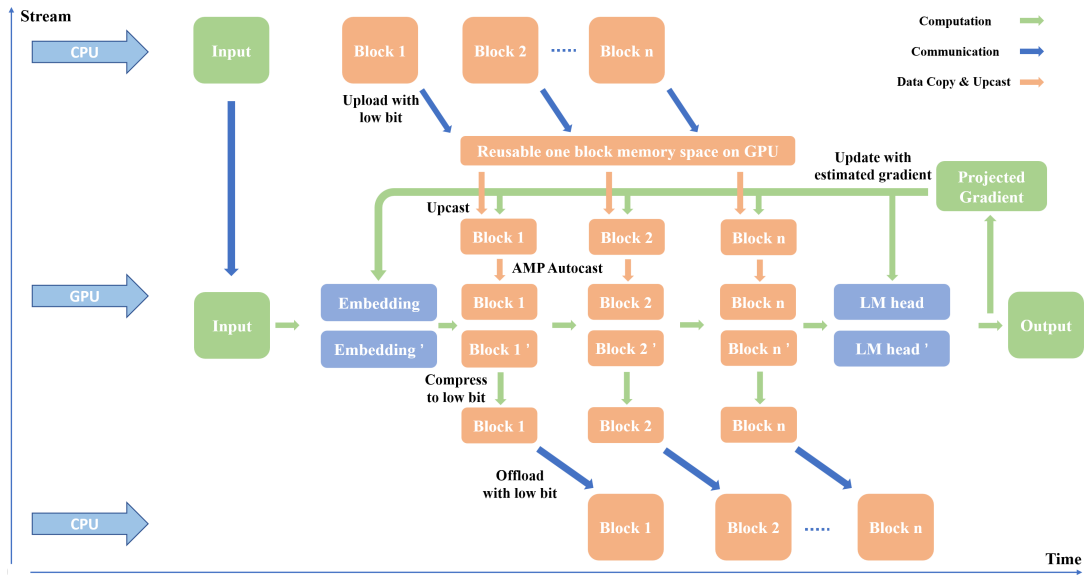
Stream

CPU

Input

Block 1

Block 2

Block n

Computation

Communication

Data Copy & Upcast

Upload with low bit

Reusable one block memory space on GPU

Update with estimated gradient

Projected Gradient

Upcast

Block 1

Block 2

Block n

AMP Autocast

GPU

Input

Embedding

Block 1

Block 2

Block n

LM head

Output

Embedding '

Block 1 '

Block 2 '

Block n '

LM head '

Compress to low bit

Block 1

Block 2

Block n

Offload with low bit

CPU

Block 1

Block 2

Block n

Time